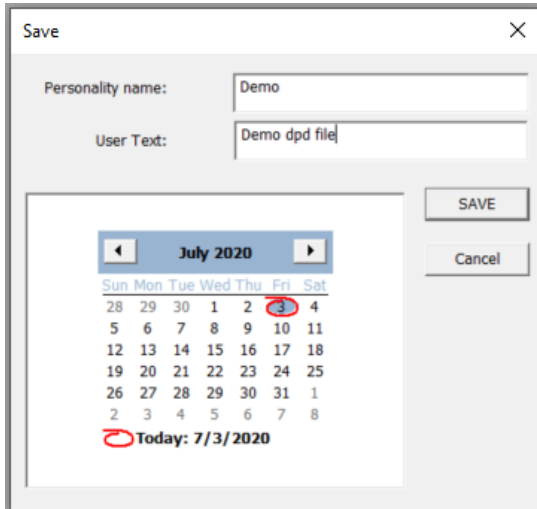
Save

Personality name: Demo

User Text: Demo dpd file

SAVE

Cancel

July 2020

| Sun | Mon | Tue | Wed | Thu | Fri | Sat |
|---|---|---|---|---|---|---|
| 28 | 29 | 30 | 1 | 2 | 3 | 4 |
| 5 | 6 | 7 | 8 | 9 | 10 | 11 |
| 12 | 13 | 14 | 15 | 16 | 17 | 18 |
| 19 | 20 | 21 | 22 | 23 | 24 | 25 |
| 26 | 27 | 28 | 29 | 30 | 31 | 1 |
| 2 | 3 | 4 | 5 | 6 | 7 | 8 |

Today: 7/3/2020